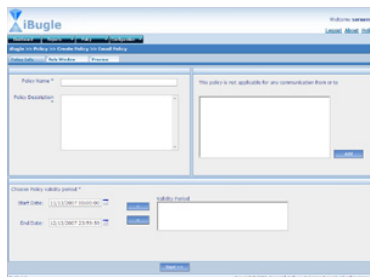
iBugle

Welcome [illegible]
Logout About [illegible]

iBugle >> Policy >> Create Policy >> Email Policy

Policy Info | Rule Window | Preview

Policy Name *

Policy Description *

This policy is not applicable for any communication from or to

Add

Choose Policy validity period *

Start Date: 12/13/2007 00:00:00

End Date: 12/13/2007 23:59:59

Validity Period

Next >>